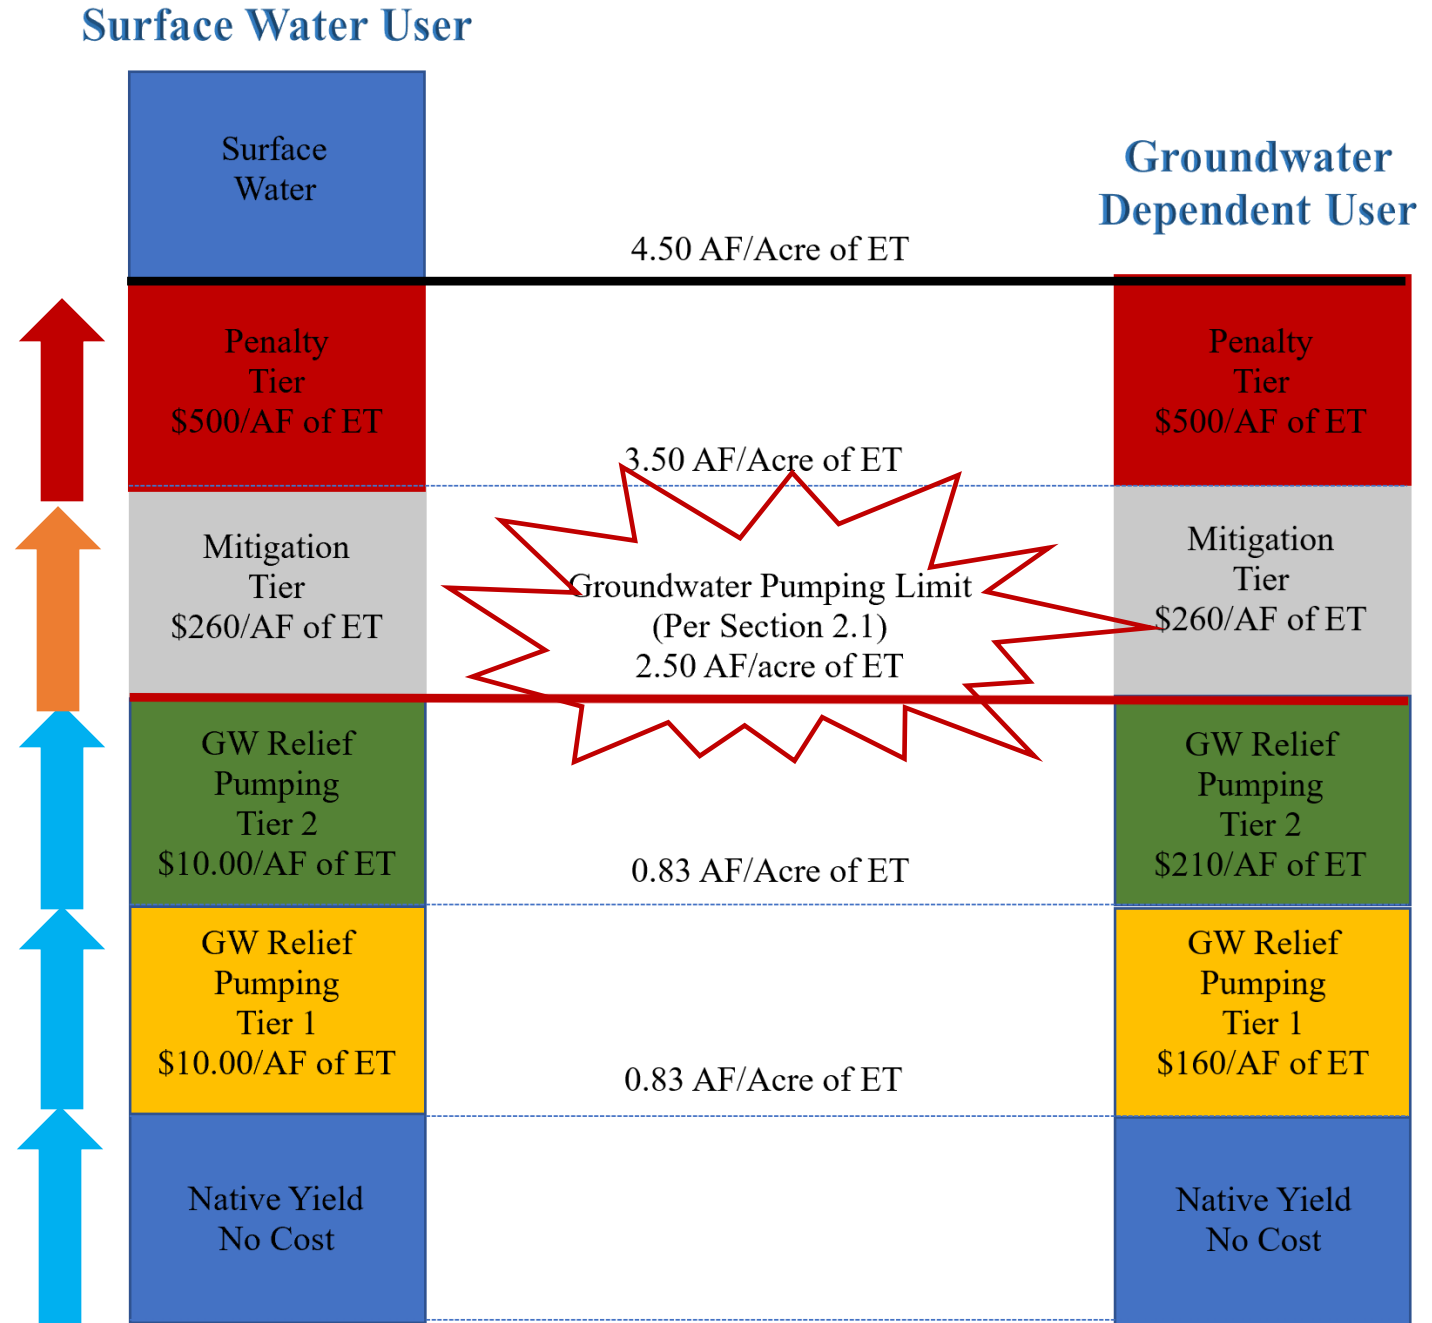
Surface Water User

Surface Water

Groundwater Dependent User

4.50 AF/Acre of ET

Penalty Tier $500/AF of ET

Penalty Tier $500/AF of ET

3.50 AF/Acre of ET

Mitigation Tier $260/AF of ET

Groundwater Pumping Limit (Per Section 2.1) 2.50 AF/acre of ET

Mitigation Tier $260/AF of ET

GW Relief Pumping Tier 2 $10.00/AF of ET

0.83 AF/Acre of ET

GW Relief Pumping Tier 2 $210/AF of ET

GW Relief Pumping Tier 1 $10.00/AF of ET

0.83 AF/Acre of ET

GW Relief Pumping Tier 1 $160/AF of ET

Native Yield No Cost

Native Yield No Cost